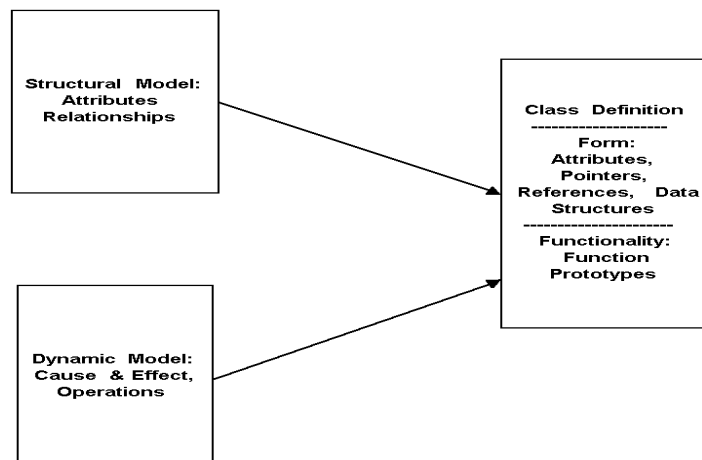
Structural Model:
Attributes
Relationships

Dynamic Model:
Cause & Effect,
Operations

Class Definition
--------------------
Form:
Attributes,
Pointers,
References, Data
Structures
----------------------
Functionality:
Function
Prototypes